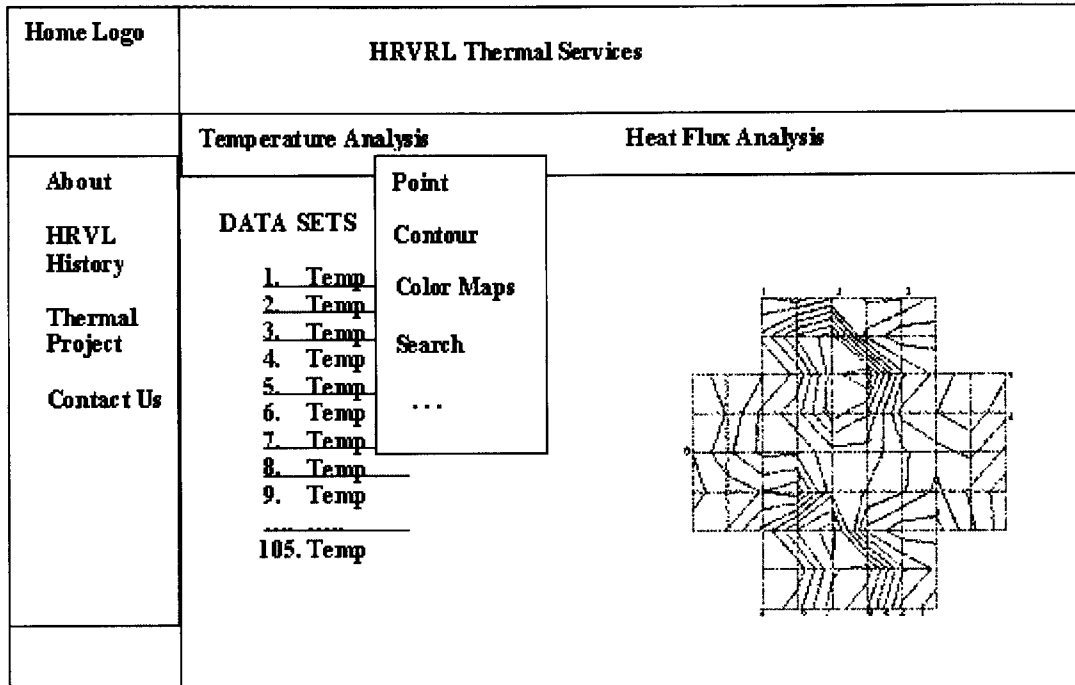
Home Logo

HRVRL Thermal Services

Temperature Analysis

Heat Flux Analysis

About

HRVL History

Thermal Project

Contact Us

DATA SETS

1. Temp
2. Temp
3. Temp
4. Temp
5. Temp
6. Temp
7. Temp
8. Temp
9. Temp
.... .....
105. Temp

Point

Contour

Color Maps

Search

...